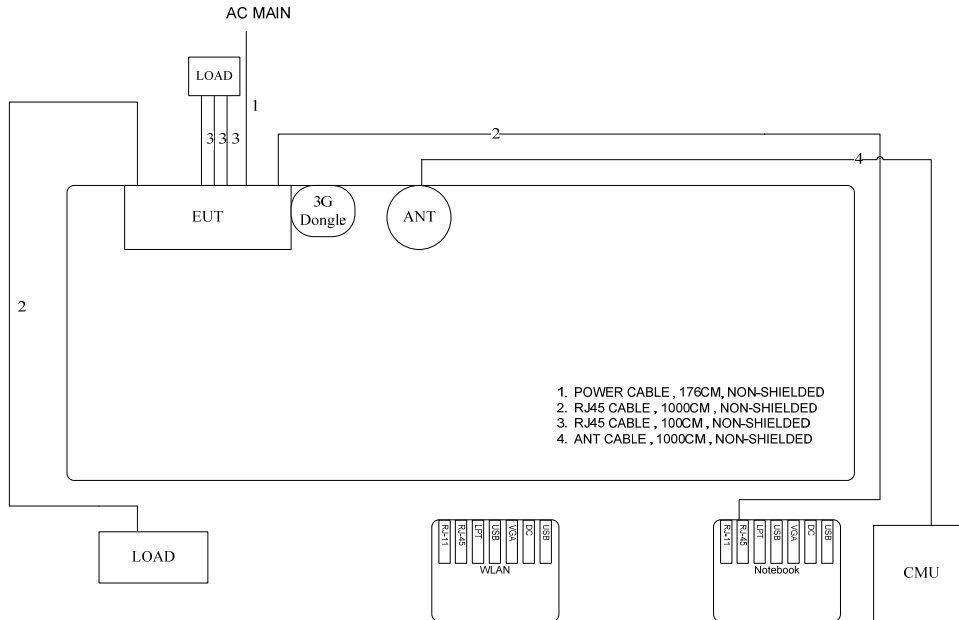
AC MAIN

LOAD

1

3 3 3

2

4

EUT

3G Dongle

ANT

2

1. POWER CABLE , 176CM, NON-SHIELDED
2. RJ45 CABLE , 1000CM , NON-SHIELDED
3. RJ45 CABLE , 100CM , NON-SHIELDED
4. ANT CABLE , 1000CM , NON-SHIELDED

LOAD

RJ-11 RJ-45 LPT USB VGA DC USB
WLAN

RJ-11 RJ-45 LPT USB VGA DC USB
Notebook

CMU